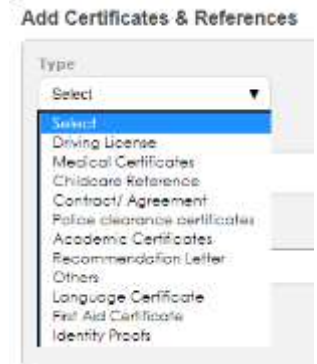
Add Certificates & References

Type

Select

Select
Driving License
Medical Certificates
Childcare Reference
Contract/ Agreement
Police clearance certificates
Academic Certificates
Recommendation Letter
Others
Language Certificate
First Aid Certificate
Identity Proofs